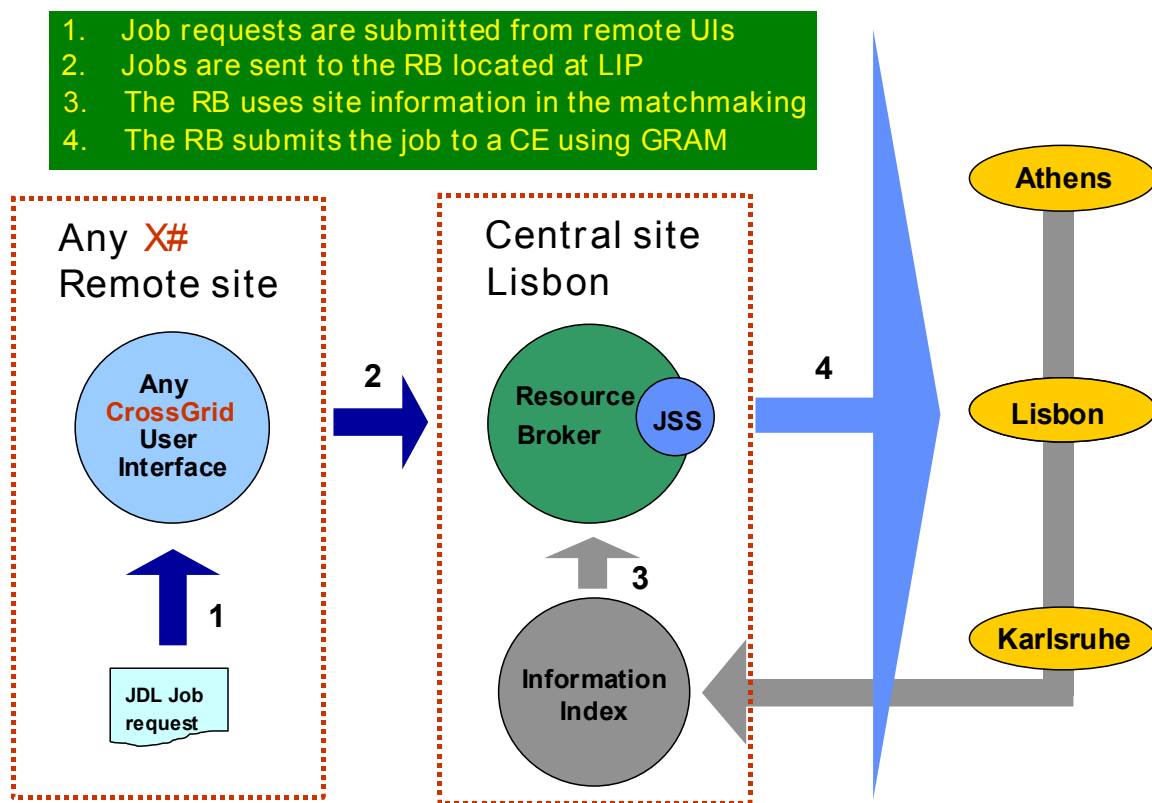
1. Job requests are submitted from remote UIs
2. Jobs are sent to the RB located at LIP
3. The RB uses site information in the matchmaking
4. The RB submits the job to a CE using GRAM

Any X#
Remote site

Any
CrossGrid
User
Interface

1

JDL Job
request

2

Central site
Lisbon

Resource
Broker

JSS

3

Information
Index

4

Athens

Lisbon

Karlsruhe